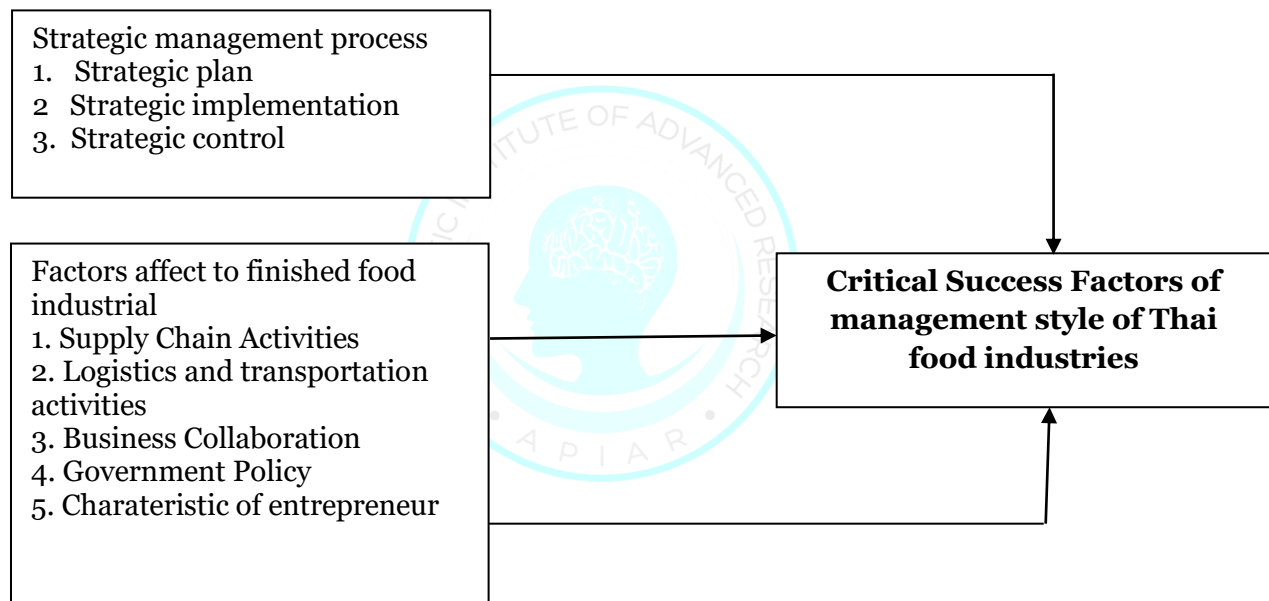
Strategic management process
1. Strategic plan
2 Strategic implementation
3. Strategic control

Factors affect to finished food industrial
1. Supply Chain Activities
2. Logistics and transportation activities
3. Business Collaboration
4. Government Policy
5. Charateristic of entrepreneur

**Critical Success Factors of management style of Thai food industries**

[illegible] INSTITUTE OF ADVANCED RESEARCH
APIAR